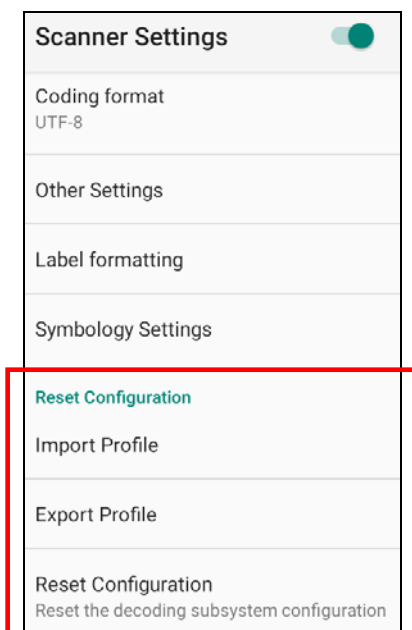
Scanner Settings

Coding format
UTF-8

Other Settings

Label formatting

Symbology Settings

Reset Configuration

Import Profile

Export Profile

Reset Configuration
Reset the decoding subsystem configuration